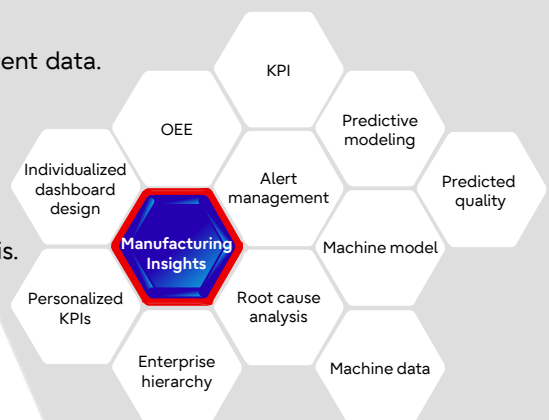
ent data.

is.

KPI

OEE

Predictive modeling

Individualized dashboard design

Alert management

Predicted quality

Manufacturing Insights

Machine model

Personalized KPIs

Root cause analysis

Enterprise hierarchy

Machine data